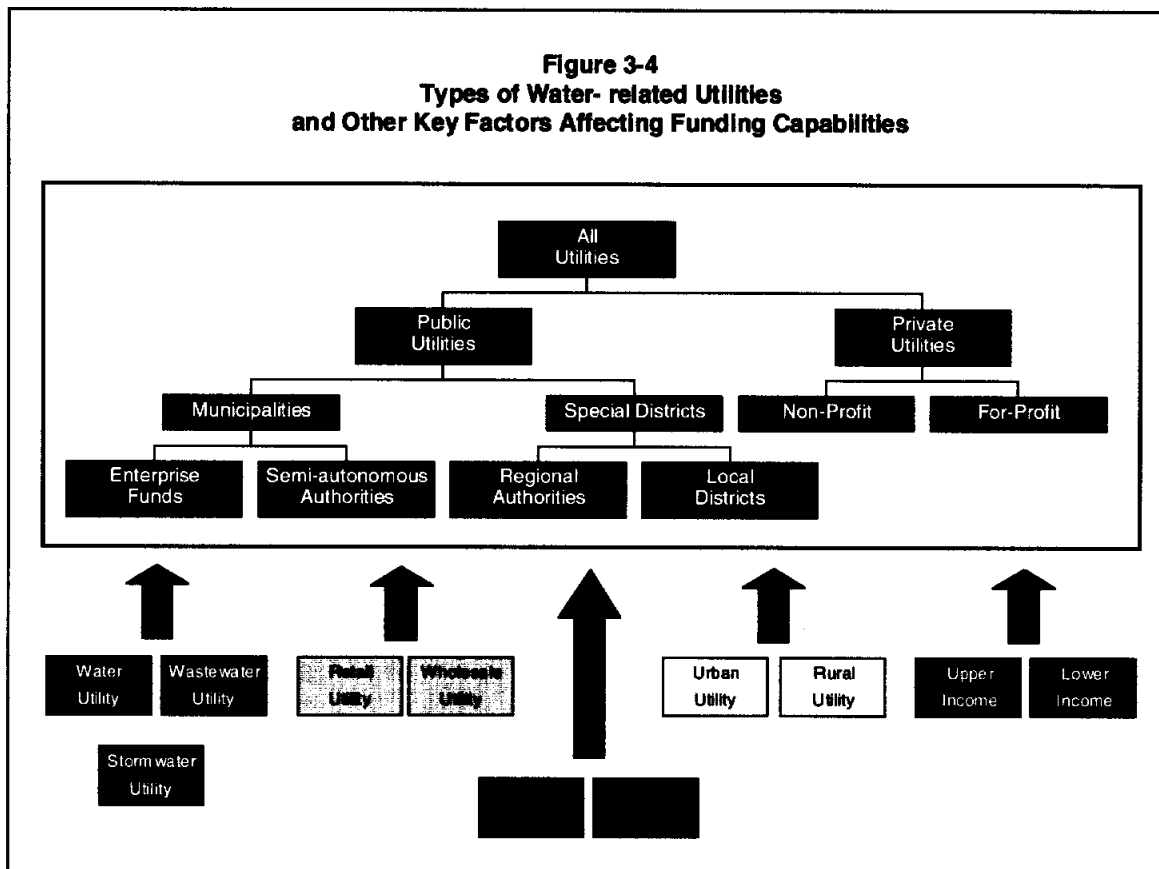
**Figure 3-4**
**Types of Water- related Utilities and Other Key Factors Affecting Funding Capabilities**

All Utilities

Public Utilities

Private Utilities

Municipalities

Special Districts

Non-Profit

For-Profit

Enterprise Funds

Semi-autonomous Authorities

Regional Authorities

Local Districts

Water Utility

Wastewater Utility

Stormwater Utility

Retail Utility

Wholesale Utility

Urban Utility

Rural Utility

Upper Income

Lower Income